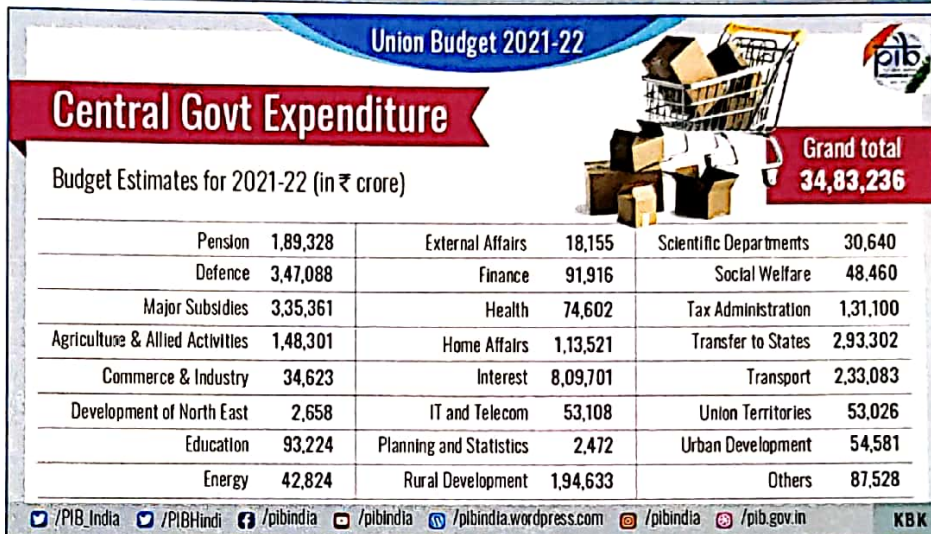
Union Budget 2021-22

pib

Central Govt Expenditure

Grand total 34,83,236

Budget Estimates for 2021-22 (in ₹ crore)

| | | | | | |
|---|---|---|---|---|---|
| Pension | 1,89,328 | External Affairs | 18,155 | Scientific Departments | 30,640 |
| Defence | 3,47,088 | Finance | 91,916 | Social Welfare | 48,460 |
| Major Subsidies | 3,35,361 | Health | 74,602 | Tax Administration | 1,31,100 |
| Agriculture & Allied Activities | 1,48,301 | Home Affairs | 1,13,521 | Transfer to States | 2,93,302 |
| Commerce & Industry | 34,623 | Interest | 8,09,701 | Transport | 2,33,083 |
| Development of North East | 2,658 | IT and Telecom | 53,108 | Union Territories | 53,026 |
| Education | 93,224 | Planning and Statistics | 2,472 | Urban Development | 54,581 |
| Energy | 42,824 | Rural Development | 1,94,633 | Others | 87,528 |

/PIB_India /PIBHindi /pibindia /pibindia /pibindia.wordpress.com /pibindia /pib.gov.in KBK